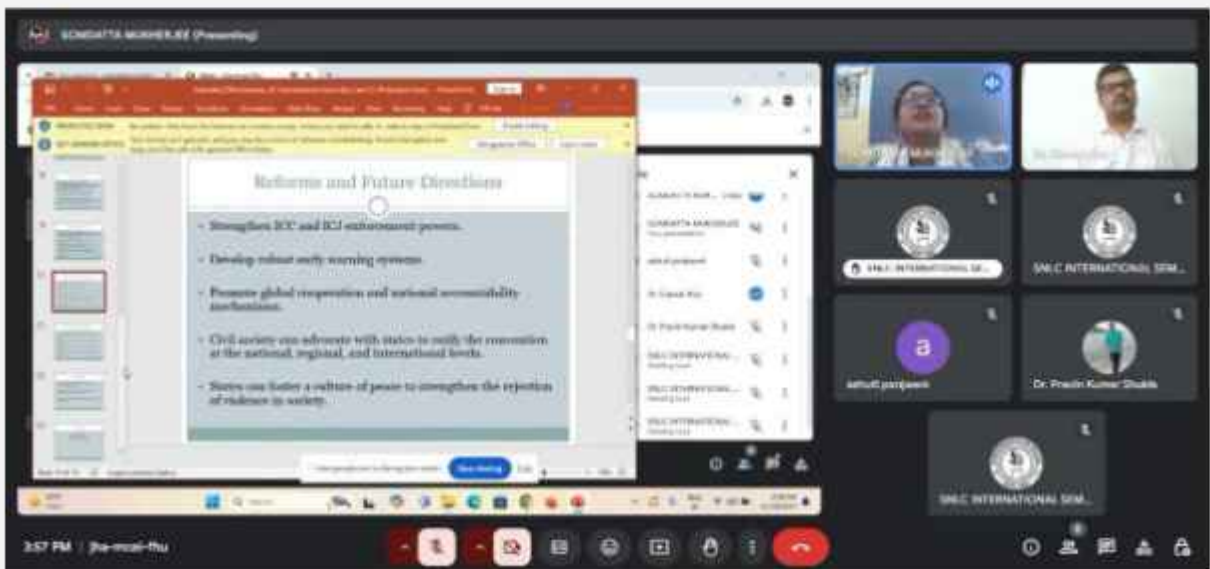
SOMDATTA MUKHERJEE (Presenting)

Reforms and Future Directions

- Strengthen ICC and ICJ enforcement powers.

- Develop robust early warning systems.

- Promote global cooperation and national accountability mechanisms.

- Civil society can advocate with states to ratify the convention at the national, regional, and international levels.

- States can foster a culture of peace to strengthen the rejection of violence in society.

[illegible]

SOMDATTA MUKHERJEE

ashutt paniparni

Dr. Pravin Kumar Shukla

SNLC INTERNATIONAL SEMINAR

SNLC INTERNATIONAL SEM...

SNLC INTERNATIONAL SEM...

a

ashutt panjwani

Dr. Pravin Kumar Shukla

SNLC INTERNATIONAL SEM...

Stop sharing

3:57 PM | jha-mcai-fhu